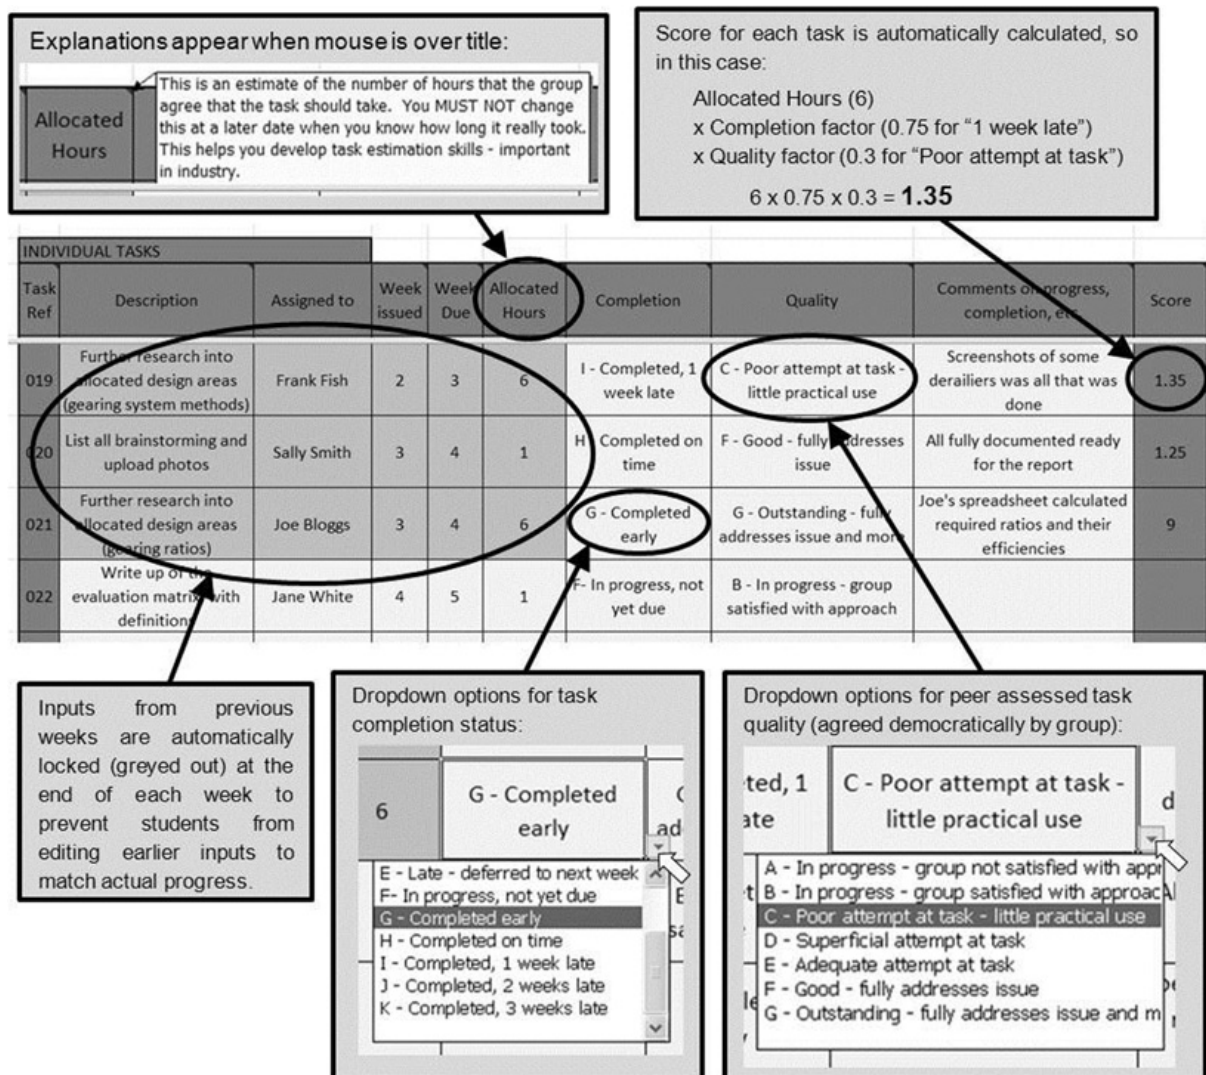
Explanations appear when mouse is over title:

Allocated Hours

This is an estimate of the number of hours that the group agree that the task should take. You MUST NOT change this at a later date when you know how long it really took. This helps you develop task estimation skills - important in industry.

Score for each task is automatically calculated, so in this case:

Allocated Hours (6)
x Completion factor (0.75 for "1 week late")
x Quality factor (0.3 for "Poor attempt at task")

6 x 0.75 x 0.3 = **1.35**

INDIVIDUAL TASKS

| Task Ref | Description | Assigned to | Week issued | Week Due | Allocated Hours | Completion | Quality | Comments on progress, completion, etc | Score |
|---|---|---|---|---|---|---|---|---|---|
| 019 | Further research into allocated design areas (gearing system methods) | Frank Fish | 2 | 3 | 6 | I - Completed, 1 week late | C - Poor attempt at task - little practical use | Screenshots of some derailiers was all that was done | 1.35 |
| 020 | List all brainstorming and upload photos | Sally Smith | 3 | 4 | 1 | H - Completed on time | F - Good - fully addresses issue | All fully documented ready for the report | 1.25 |
| 021 | Further research into allocated design areas (gearing ratios) | Joe Bloggs | 3 | 4 | 6 | G - Completed early | G - Outstanding - fully addresses issue and more | Joe's spreadsheet calculated required ratios and their efficiencies | 9 |
| 022 | Write up of the evaluation matrix with definitions | Jane White | 4 | 5 | 1 | F- In progress, not yet due | B - In progress - group satisfied with approach | | |

Inputs from previous weeks are automatically locked (greyed out) at the end of each week to prevent students from editing earlier inputs to match actual progress.

Dropdown options for task completion status:

6
G - Completed early

E - Late - deferred to next week
F- In progress, not yet due
G - Completed early
H - Completed on time
I - Completed, 1 week late
J - Completed, 2 weeks late
K - Completed, 3 weeks late

Dropdown options for peer assessed task quality (agreed democratically by group):

C - Poor attempt at task - little practical use

A - In progress - group not satisfied with appr
B - In progress - group satisfied with approac
C - Poor attempt at task - little practical use
D - Superficial attempt at task
E - Adequate attempt at task
F - Good - fully addresses issue
G - Outstanding - fully addresses issue and m